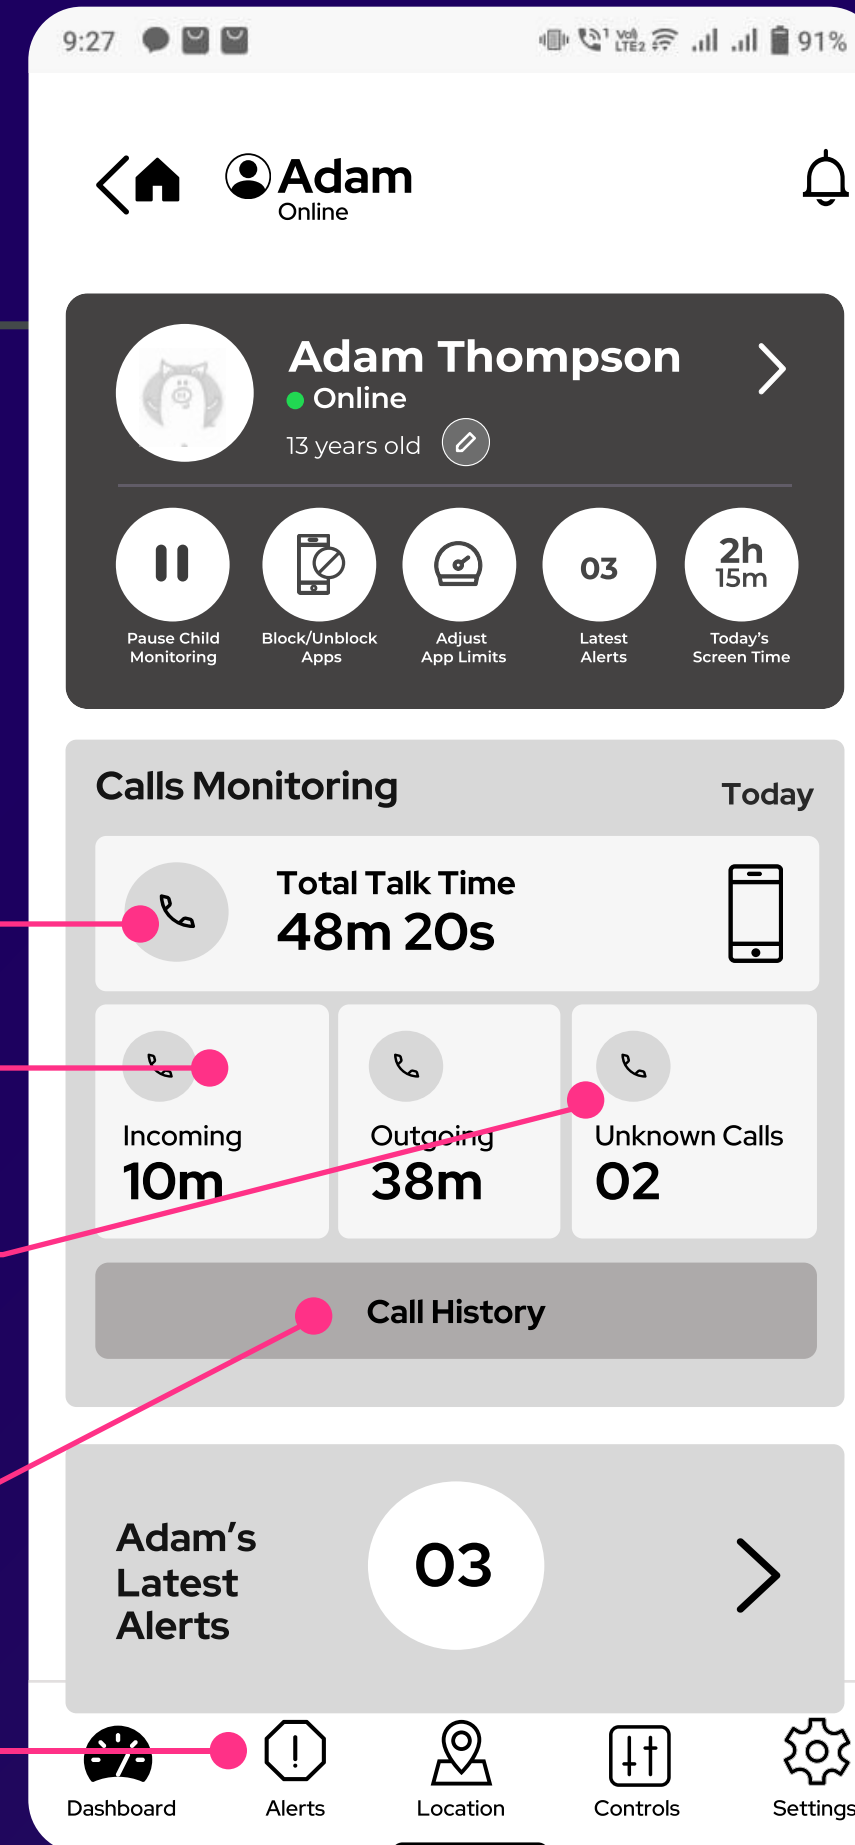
9:27

91%

Adam
Online

Adam Thompson
Online
13 years old

Pause Child Monitoring
Block/Unblock Apps
Adjust App Limits
03
Latest Alerts
2h 15m
Today's Screen Time

Calls Monitoring
Today

Total Talk Time
48m 20s

Incoming
10m

Outgoing
38m

Unknown Calls
02

Call History

Adam's Latest Alerts
03

Dashboard
Alerts
Location
Controls
Settings